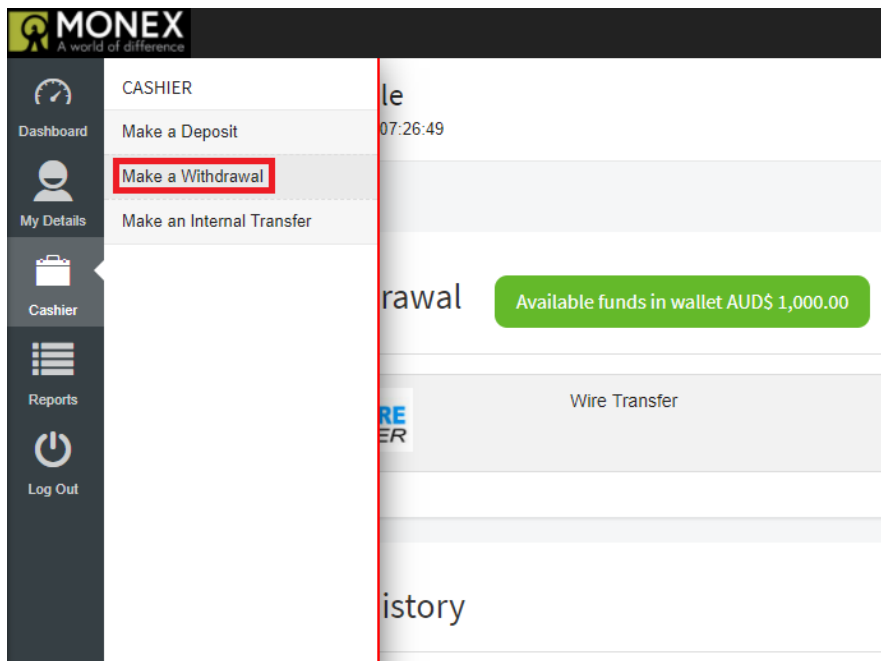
MONEX
A world of difference

Dashboard
My Details
Cashier
Reports
Log Out

CASHIER
Make a Deposit
Make a Withdrawal
Make an Internal Transfer

le
07:26:49

rawal

Available funds in wallet AUD$ 1,000.00

RE
ER

Wire Transfer

istory